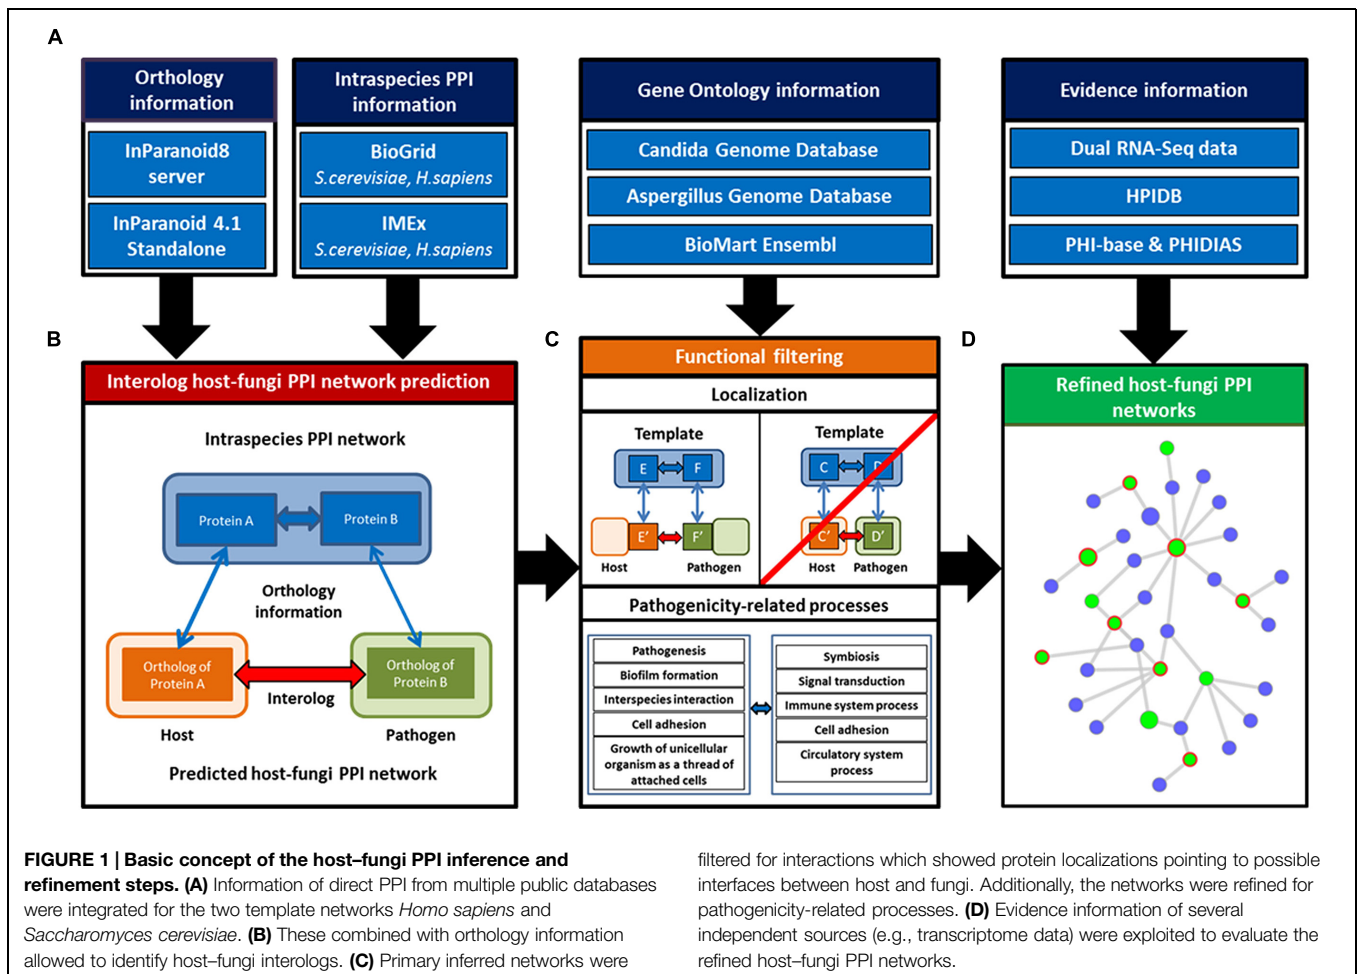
A

Orthology information

InParanoid8 server

InParanoid 4.1 Standalone

Intraspecies PPI information

BioGrid
S.cerevisiae, H.sapiens

IMEx
S.cerevisiae, H.sapiens

Gene Ontology information

Candida Genome Database

Aspergillus Genome Database

BioMart Ensembl

Evidence information

Dual RNA-Seq data

HPIDB

PHI-base & PHIDIAS

B

Interolog host-fungi PPI network prediction

Intraspecies PPI network

Protein A

Protein B

Orthology information

Orthology of Protein A

Orthology of Protein B

Interolog

Host

Pathogen

Predicted host-fungi PPI network

C

Functional filtering

Localization

Template

E

F

E'

F'

Host

Pathogen

Template

C

D

C'

D'

Host

Pathogen

Pathogenicity-related processes

Pathogenesis

Biofilm formation

Interspecies interaction

Cell adhesion

Growth of unicellular organism as a thread of attached cells

Symbiosis

Signal transduction

Immune system process

Cell adhesion

Circulatory system process

D

Refined host-fungi PPI networks

**FIGURE 1 | Basic concept of the host–fungi PPI inference and refinement steps. (A)** Information of direct PPI from multiple public databases were integrated for the two template networks *Homo sapiens* and *Saccharomyces cerevisiae*. **(B)** These combined with orthology information allowed to identify host–fungi interologs. **(C)** Primary inferred networks were filtered for interactions which showed protein localizations pointing to possible interfaces between host and fungi. Additionally, the networks were refined for pathogenicity-related processes. **(D)** Evidence information of several independent sources (e.g., transcriptome data) were exploited to evaluate the refined host–fungi PPI networks.